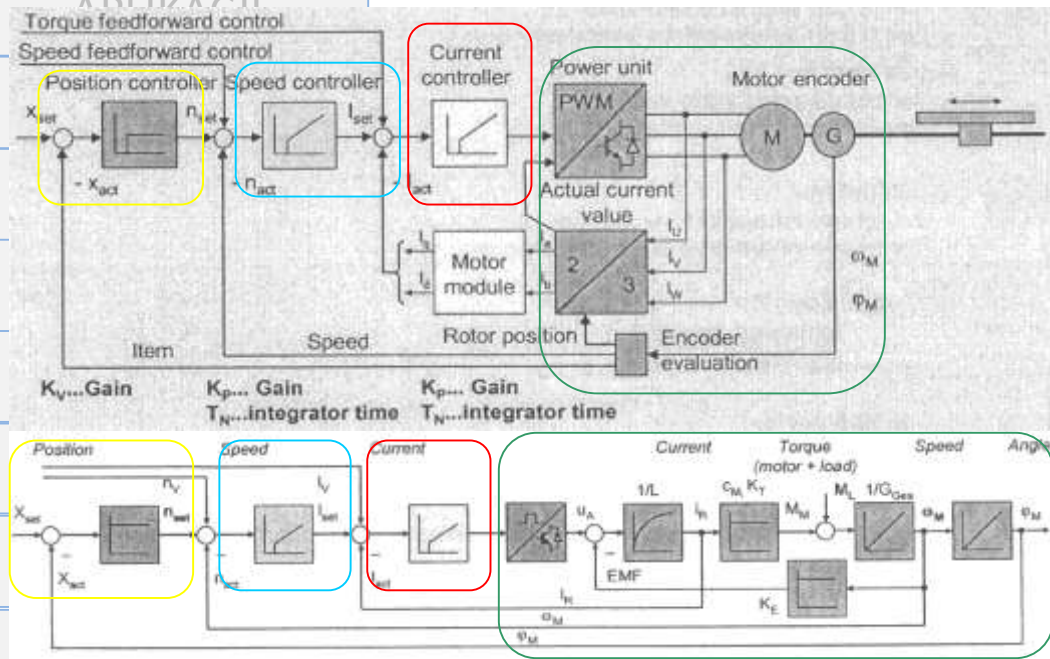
Torque feedforward control
Speed feedforward control
Position controller
Speed controller
Current controller
Power unit
Motor encoder
$X_{set}$
$n_{set}$
$I_{set}$
PWM
M
G
$-X_{act}$
$n_{act}$
$I_{act}$
Actual current value
$I_U$
$I_V$
$I_W$
$I_q$
$I_d$
Motor module
$I_a$
$I_b$
2
3
$\omega_M$
$\varphi_M$
Rotor position
Encoder evaluation
Item
Speed
$K_V$...Gain
$K_P$... Gain
$T_N$...integrator time
$K_P$... Gain
$T_N$...integrator time

Position
Speed
Current
Current
Torque (motor + load)
Speed
Angle
$X_{set}$
$n_V$
$n_{set}$
$I_V$
$I_{set}$
$X_{act}$
$n_{act}$
$I_{act}$
$u_A$
1/L
$I_R$
$c_M K_T$
$M_M$
$M_L$
$1/G_{Ges}$
$\omega_M$
$\varphi_M$
EMF
$K_E$
$I_R$
$\omega_M$
$\varphi_M$